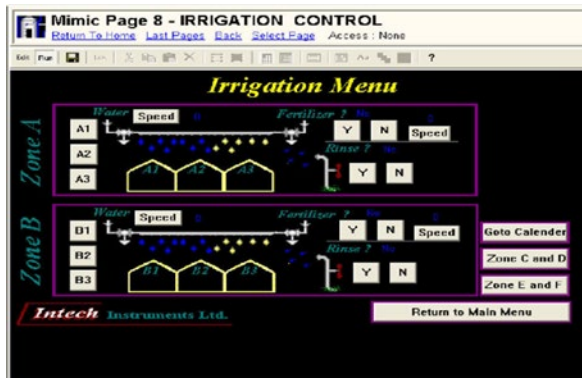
Mimic Page 8 - IRRIGATION CONTROL
Return To Home Last Pages Back Select Page Access : None

Edit Run ?

Irrigation Menu

Zone A
Water Speed 0
Fertilizer ? No
Y N Speed
A1
A2
A3
A1 A2 A3
Rinse ? No
Y N

Zone B
Water Speed 0
Fertilizer ? No
Y N Speed
B1
B2
B3
B1 B2 B3
Rinse ? No
Y N

Goto Calender
Zone C and D
Zone E and F

Intech Instruments Ltd.

Return to Main Menu